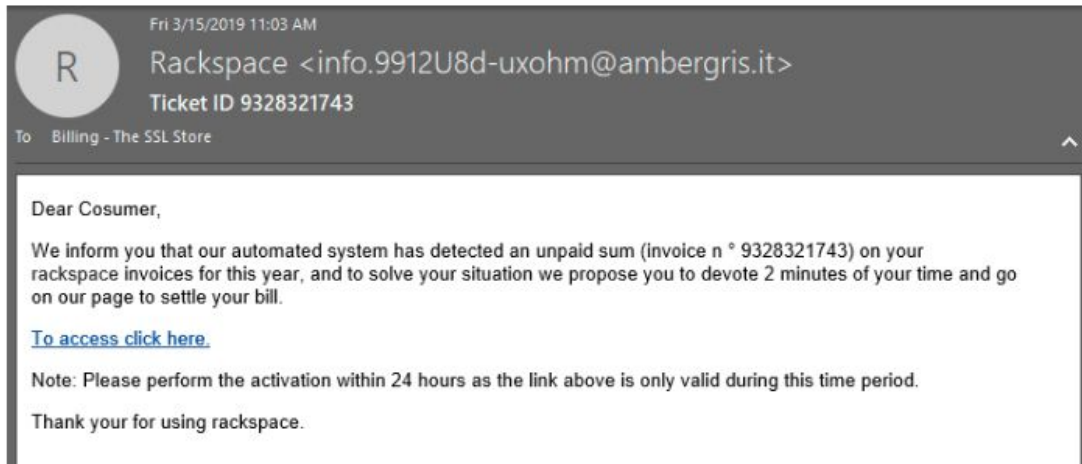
R

Fri 3/15/2019 11:03 AM

Rackspace <info.9912U8d-uxohm@ambergris.it>

Ticket ID 9328321743

To Billing - The SSL Store

Dear Cosumer,

We inform you that our automated system has detected an unpaid sum (invoice n ° 9328321743) on your rackspace invoices for this year, and to solve your situation we propose you to devote 2 minutes of your time and go on our page to settle your bill.

To access click here.

Note: Please perform the activation within 24 hours as the link above is only valid during this time period.

Thank your for using rackspace.